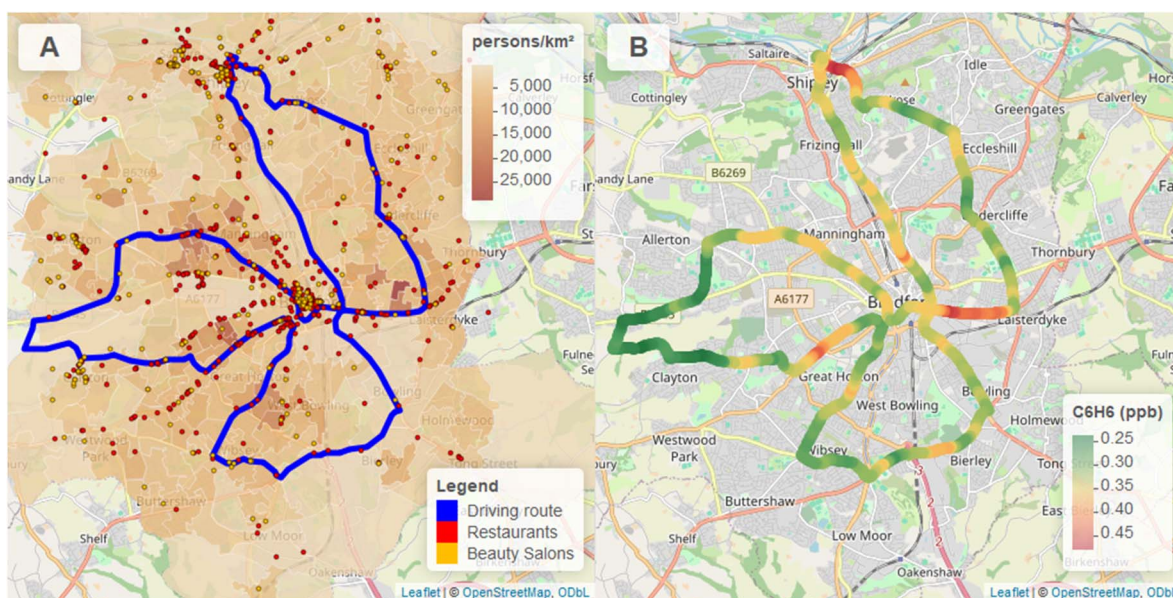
A

persons/km²
5,000
10,000
15,000
20,000
25,000

Cottingley
Greengat
andy Lane
Far
rcliffe
Thornbury
A6177
Laisterdyke
Fulne
Great Ho
Bowling
Holmewood
Westwood
Park
Bierley
Tong Street
Buttershaw
Shelf
Low Moor
Oakenshaw
Birkenshaw

Legend
Driving route
Restaurants
Beauty Salons

Leaflet | © OpenStreetMap, ODbL

B

Saltaire
Shipley
Idle
Calverley
Cottingley
Greengates
Frizinghall
Eccleshill
andy Lane
B6269
Fa
Allerton
Manningham
Idercliffe
Thornbury
A6177
Bradfo
Laisterdyke
Fulne
Clayton
Great Horton
West Bowling
Bowling
Holmewood
Westwood
Park
Wibsey
Bierley
Tong Stre
Buttershaw
East Bi
Shelf
Low Moor
Oakenshaw
Birkenshaw

C6H6 (ppb)
0.25
0.30
0.35
0.40
0.45

Leaflet | © OpenStreetMap, ODbL